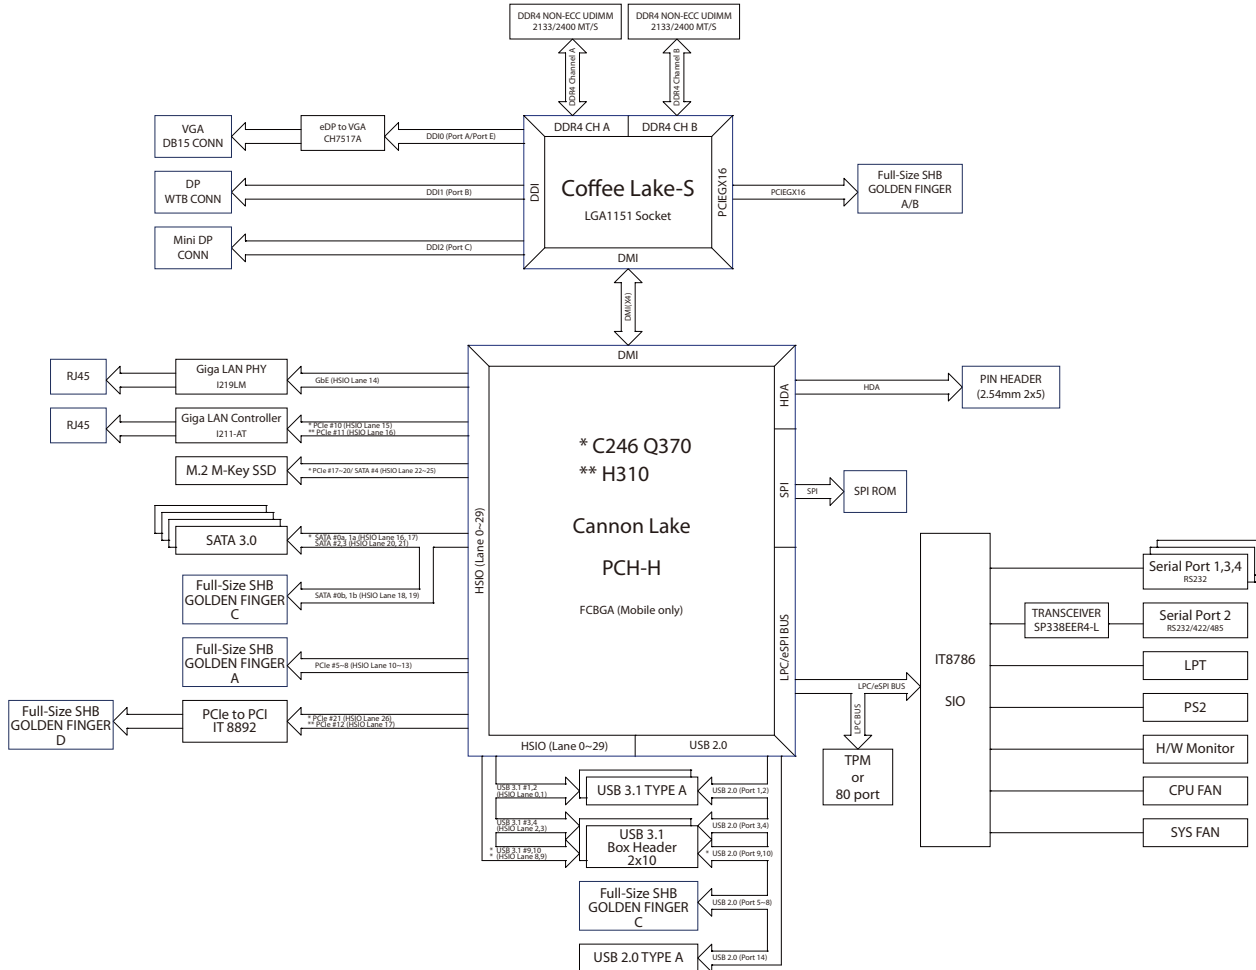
DDR4 NON-ECC UDIMM 2133/2400 MT/S

DDR4 NON-ECC UDIMM 2133/2400 MT/S

DDR4 Channel A

DDR4 Channel B

DDR4 CH A

DDR4 CH B

VGA DB15 CONN

eDP to VGA CH7517A

DDI0 (Port A/Port E)

DP WTB CONN

DDI1 (Port B)

Mini DP CONN

DDI2 (Port C)

DDI

Coffee Lake-S

LGA1151 Socket

PCIEGX16

PCIEGX16

Full-Size SHB GOLDEN FINGER A/B

DMI

DMI(X4)

DMI

RJ45

Giga LAN PHY I219LM

GbE (HSIO Lane 14)

HDA

HDA

PIN HEADER (2.54mm 2x5)

RJ45

Giga LAN Controller I211-AT

* PCIe #10 (HSIO Lane 15)
** PCIe #11 (HSIO Lane 16)

* C246 Q370
** H310

M.2 M-Key SSD

* PCIe #17~20/ SATA #4 (HSIO Lane 22~25)

SPI

SPI

SPI ROM

SATA 3.0

* SATA #0a, 1a (HSIO Lane 16, 17)
SATA #2,3 (HSIO Lane 20, 21)

Cannon Lake

HSIO (Lane 0~29)

PCH-H

Full-Size SHB GOLDEN FINGER C

SATA #0b, 1b (HSIO Lane 18, 19)

FCBGA (Mobile only)

Serial Port 1,3,4
RS232

TRANSCEIVER SP338EER4-L

Serial Port 2
RS232/422/485

LPC/eSPI BUS

Full-Size SHB GOLDEN FINGER A

PCIe #5~8 (HSIO Lane 10~13)

IT8786

SIO

LPT

LPC/eSPI BUS

Full-Size SHB GOLDEN FINGER D

PCIe to PCI IT 8892

* PCIe #21 (HSIO Lane 26)
** PCIe #12 (HSIO Lane 17)

LPC BUS

PS2

HSIO (Lane 0~29)

USB 2.0

TPM or 80 port

H/W Monitor

USB 3.1 #1,2 (HSIO Lane 0,1)

USB 3.1 TYPE A

USB 2.0 (Port 1,2)

CPU FAN

USB 3.1 #3,4 (HSIO Lane 2,3)

USB 2.0 (Port 3,4)

USB 3.1 Box Header 2x10

SYS FAN

* USB 3.1 #9,10 (HSIO Lane 8,9)

* USB 2.0 (Port 9,10)

Full-Size SHB GOLDEN FINGER C

USB 2.0 (Port 5~8)

USB 2.0 TYPE A

USB 2.0 (Port 14)